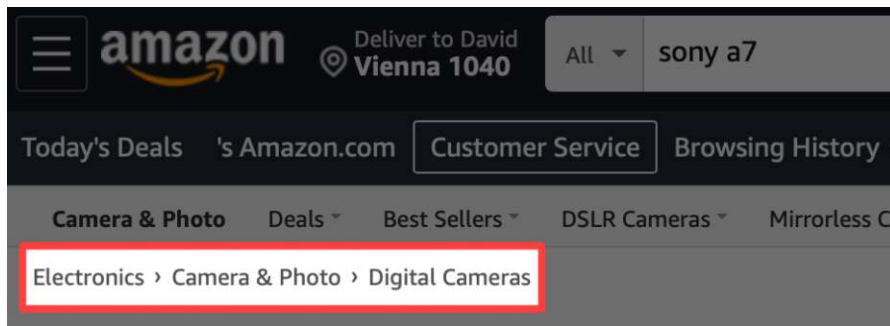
amazon Deliver to David Vienna 1040 All sony a7

Today's Deals 's Amazon.com Customer Service Browsing History

Camera & Photo Deals Best Sellers DSLR Cameras Mirrorless C

Electronics › Camera & Photo › Digital Cameras